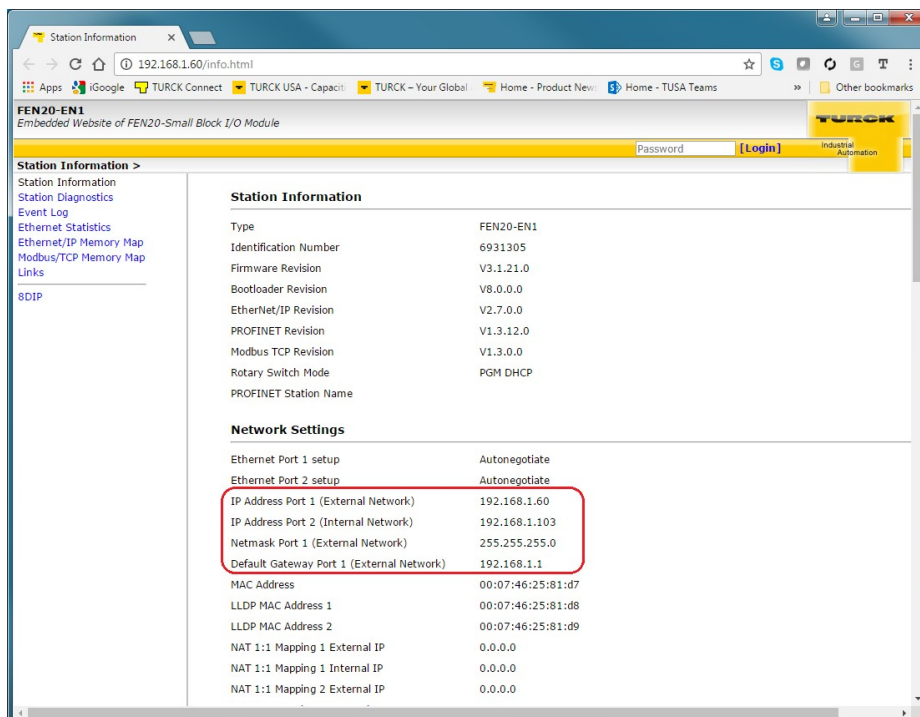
Station Information ×

192.168.1.60/info.html

Apps iGoogle TURCK Connect TURCK USA - Capaciti TURCK – Your Global Home - Product News Home - TUSA Teams » Other bookmarks

FEN20-EN1
Embedded Website of FEN20-Small Block I/O Module

TURCK
Industrial Automation

Password [Login]

Station Information >

Station Information
Station Diagnostics
Event Log
Ethernet Statistics
Ethernet/IP Memory Map
Modbus/TCP Memory Map
Links

8DIP

Station Information

| | |
|---|---|
| Type | FEN20-EN1 |
| Identification Number | 6931305 |
| Firmware Revision | V3.1.21.0 |
| Bootloader Revision | V8.0.0.0 |
| EtherNet/IP Revision | V2.7.0.0 |
| PROFINET Revision | V1.3.12.0 |
| Modbus TCP Revision | V1.3.0.0 |
| Rotary Switch Mode | PGM DHCP |
| PROFINET Station Name | |

Network Settings

| | |
|---|---|
| Ethernet Port 1 setup | Autonegotiate |
| Ethernet Port 2 setup | Autonegotiate |
| IP Address Port 1 (External Network) | 192.168.1.60 |
| IP Address Port 2 (Internal Network) | 192.168.1.103 |
| Netmask Port 1 (External Network) | 255.255.255.0 |
| Default Gateway Port 1 (External Network) | 192.168.1.1 |
| MAC Address | 00:07:46:25:81:d7 |
| LLDP MAC Address 1 | 00:07:46:25:81:d8 |
| LLDP MAC Address 2 | 00:07:46:25:81:d9 |
| NAT 1:1 Mapping 1 External IP | 0.0.0.0 |
| NAT 1:1 Mapping 1 Internal IP | 0.0.0.0 |
| NAT 1:1 Mapping 2 External IP | 0.0.0.0 |